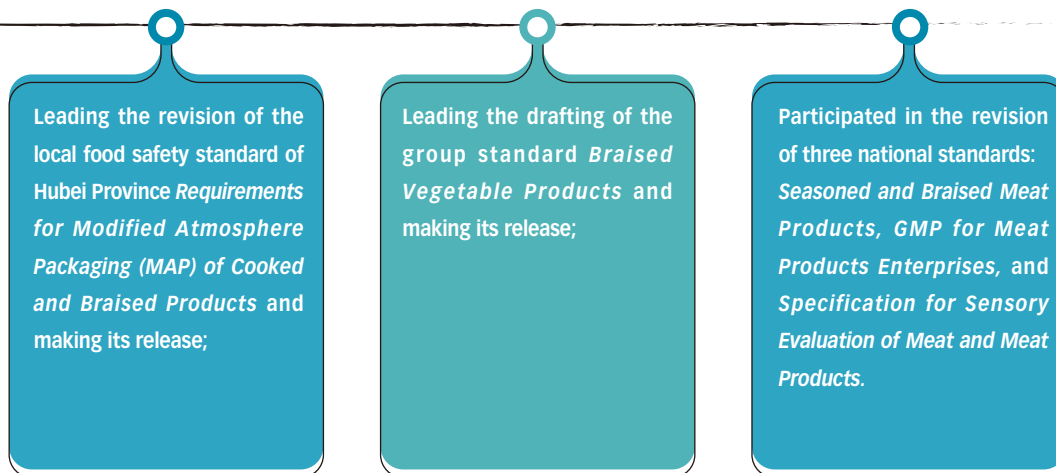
Leading the revision of the local food safety standard of Hubei Province Requirements for Modified Atmosphere Packaging (MAP) of Cooked and Braised Products and making its release;

Leading the drafting of the group standard Braised Vegetable Products and making its release;

Participated in the revision of three national standards: Seasoned and Braised Meat Products, GMP for Meat Products Enterprises, and Specification for Sensory Evaluation of Meat and Meat Products.